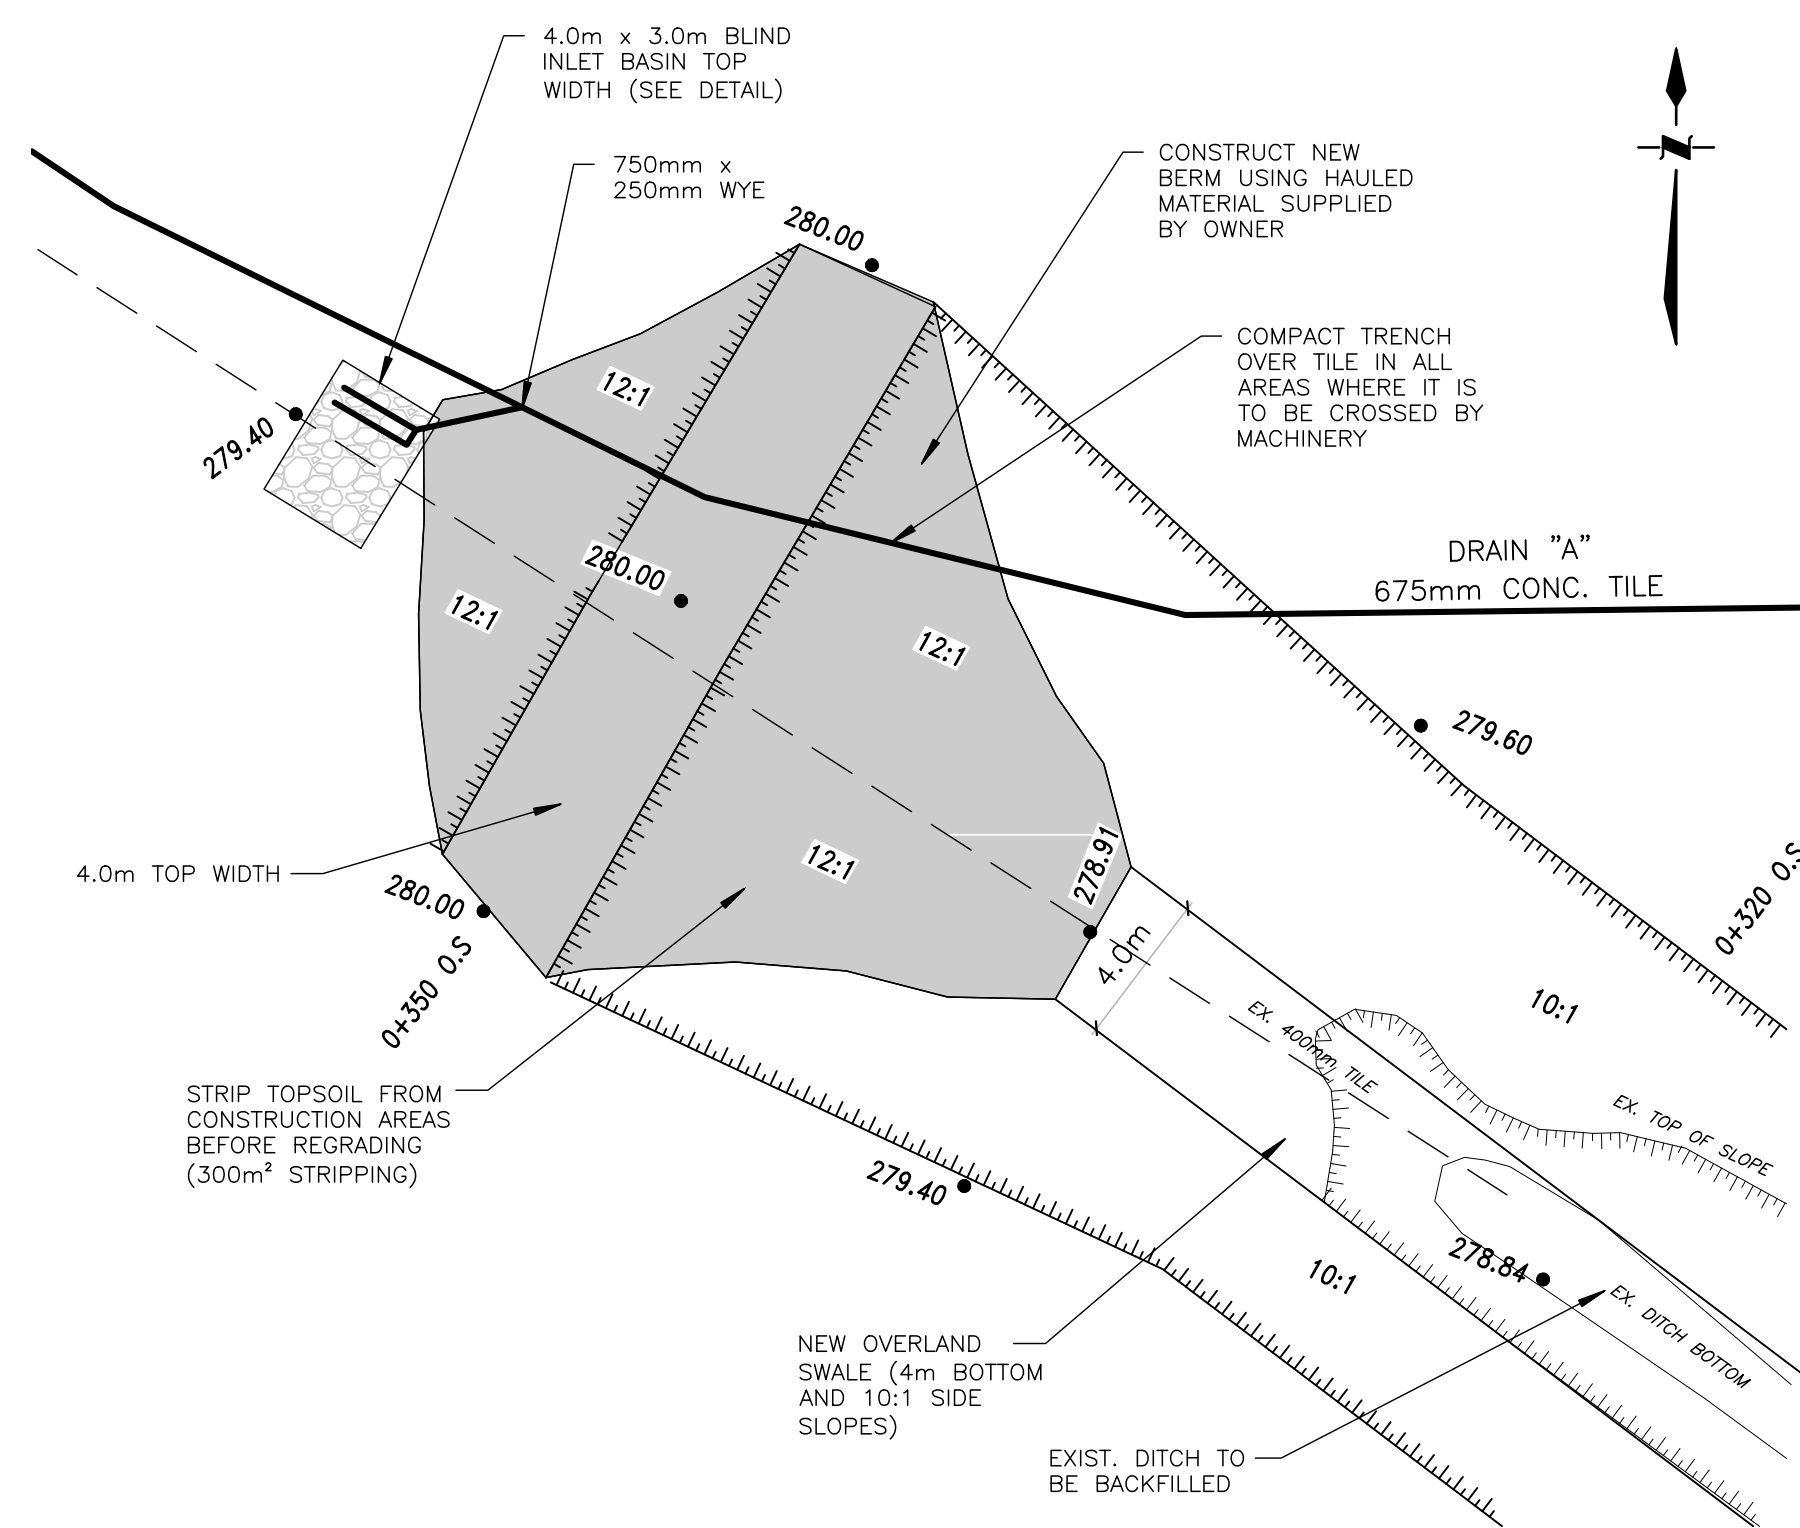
4.0m x 3.0m BLIND INLET BASIN TOP WIDTH (SEE DETAIL)

750mm x 250mm WYE

CONSTRUCT NEW BERM USING HAULED MATERIAL SUPPLIED BY OWNER

COMPACT TRENCH OVER TILE IN ALL AREAS WHERE IT IS TO BE CROSSED BY MACHINERY

N

280.00

279.40

12:1

280.00

12:1

12:1

12:1

DRAIN "A"
675mm CONC. TILE

279.60

278.91

4.0m TOP WIDTH

280.00

0+350 O.S

0+320 O.S

4.0m

10:1

EX. 400mm TILE

EX. TOP OF SLOPE

STRIP TOPSOIL FROM CONSTRUCTION AREAS BEFORE REGRADING (300m² STRIPPING)

279.40

10:1

278.84

EX. DITCH BOTTOM

NEW OVERLAND SWALE (4m BOTTOM AND 10:1 SIDE SLOPES)

EXIST. DITCH TO BE BACKFILLED